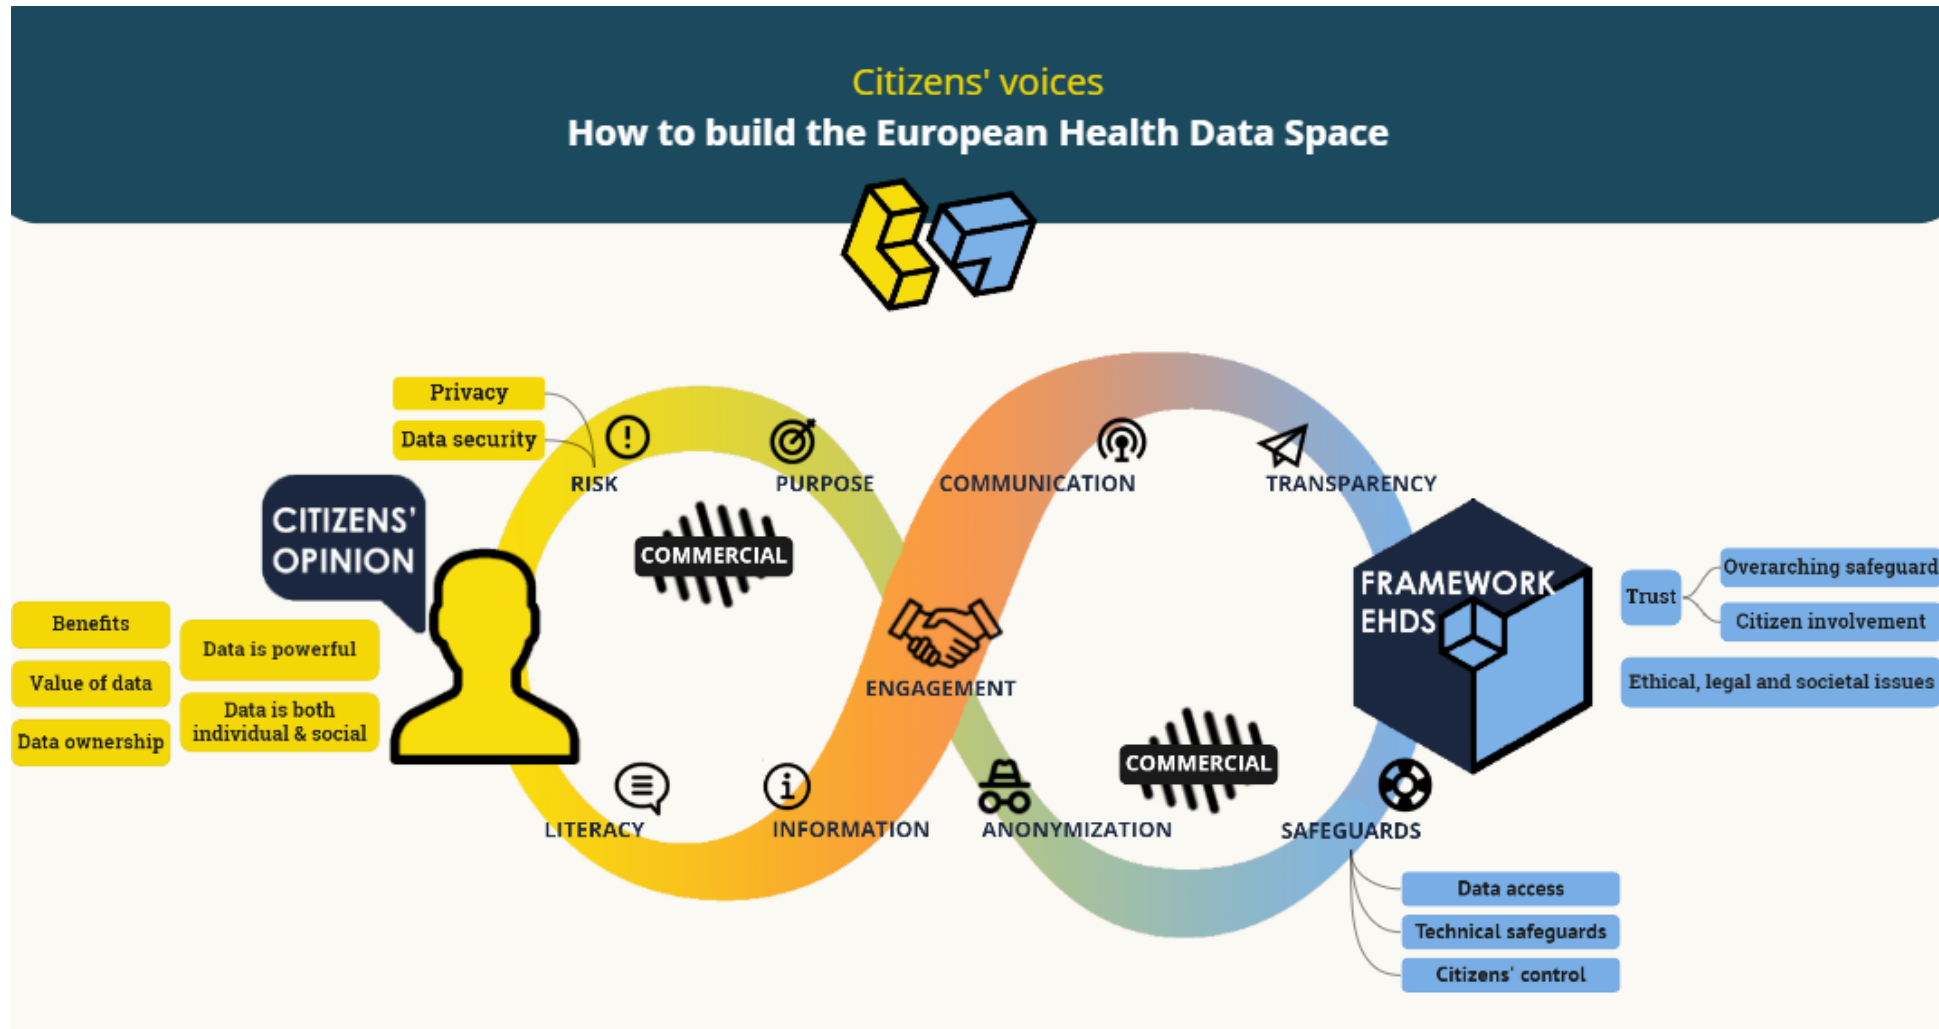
Citizens' voices
How to build the European Health Data Space

Privacy
Data security
RISK
PURPOSE
COMMUNICATION
TRANSPARENCY

CITIZENS' OPINION

COMMERCIAL

Benefits
Value of data
Data ownership
Data is powerful
Data is both individual & social

ENGAGEMENT

FRAMEWORK EHDS

Trust
Overarching safeguard
Citizen involvement
Ethical, legal and societal issues

COMMERCIAL

LITERACY
INFORMATION
ANONYMIZATION
SAFEGUARDS

Data access
Technical safeguards
Citizens' control